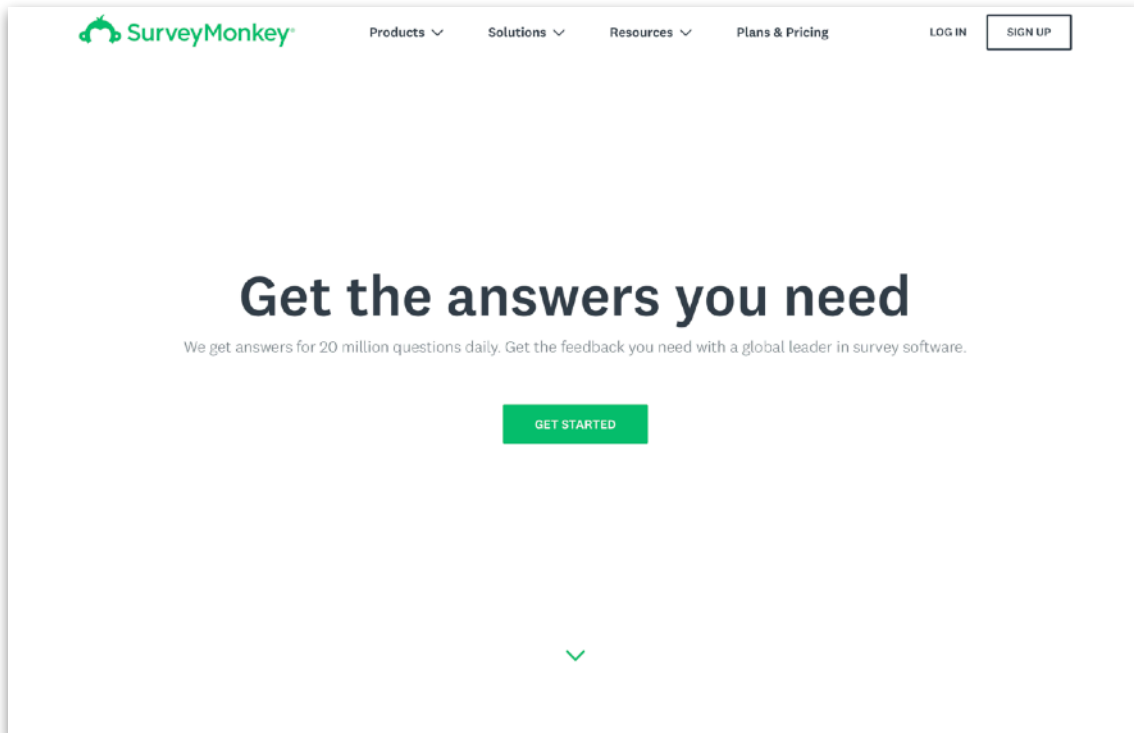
SurveyMonkey

Products Solutions Resources Plans & Pricing LOG IN SIGN UP

Get the answers you need

We get answers for 20 million questions daily. Get the feedback you need with a global leader in survey software.

GET STARTED